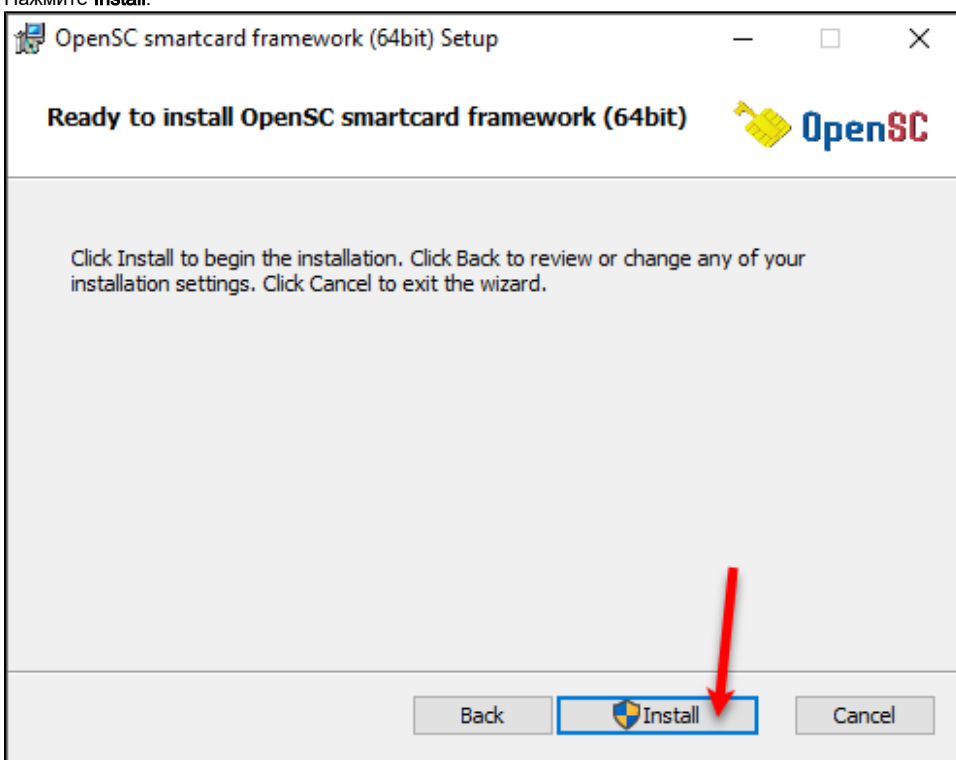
Нажмите Install.

OpenSC smartcard framework (64bit) Setup

Ready to install OpenSC smartcard framework (64bit)

OpenSC

Click Install to begin the installation. Click Back to review or change any of your installation settings. Click Cancel to exit the wizard.

Back Install Cancel